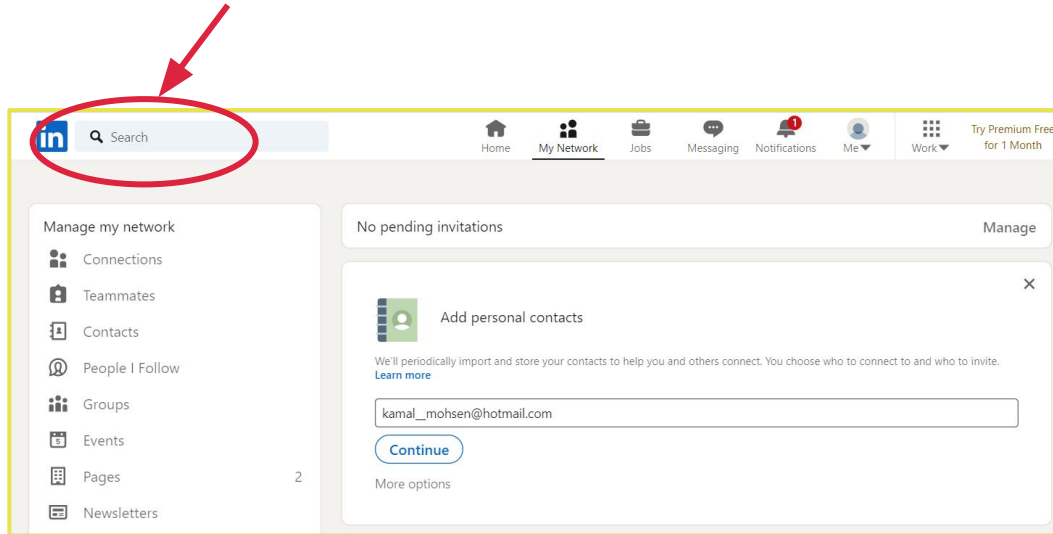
in Search

Home My Network Jobs Messaging 1 Notifications Me Work Try Premium Free for 1 Month

Manage my network
Connections
Teammates
Contacts
People I Follow
Groups
Events
Pages 2
Newsletters

No pending invitations Manage

×

Add personal contacts

We'll periodically import and store your contacts to help you and others connect. You choose who to connect to and who to invite. Learn more

kamal__mohsen@hotmail.com

Continue

More options